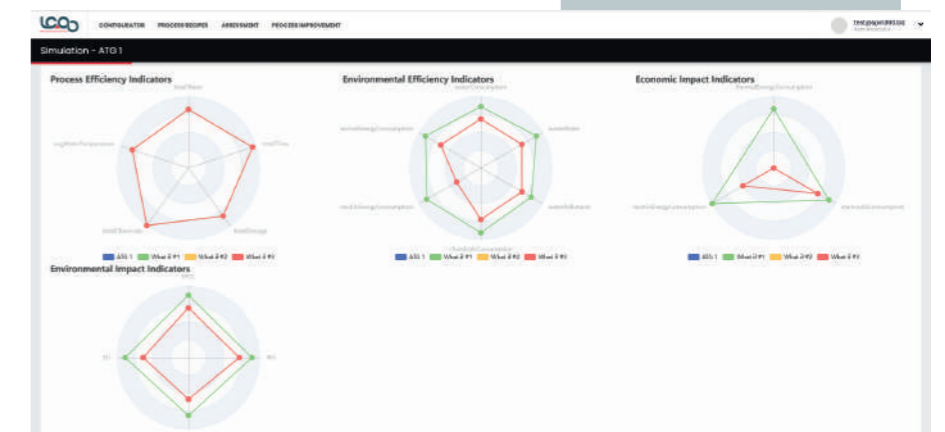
CONFIGURATOR PROCESS RECIPES ASSESSMENT PROCESS IMPROVEMENT

Simulation - ATG 1

Process Efficiency Indicators

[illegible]

ATG 1 What if #1 What if #2 What if #3

Environmental Efficiency Indicators

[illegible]

ATG 1 What if #1 What if #2 What if #3

Economic Impact Indicators

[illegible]

ATG 1 What if #1 What if #2 What if #3

Environmental Impact Indicators

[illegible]